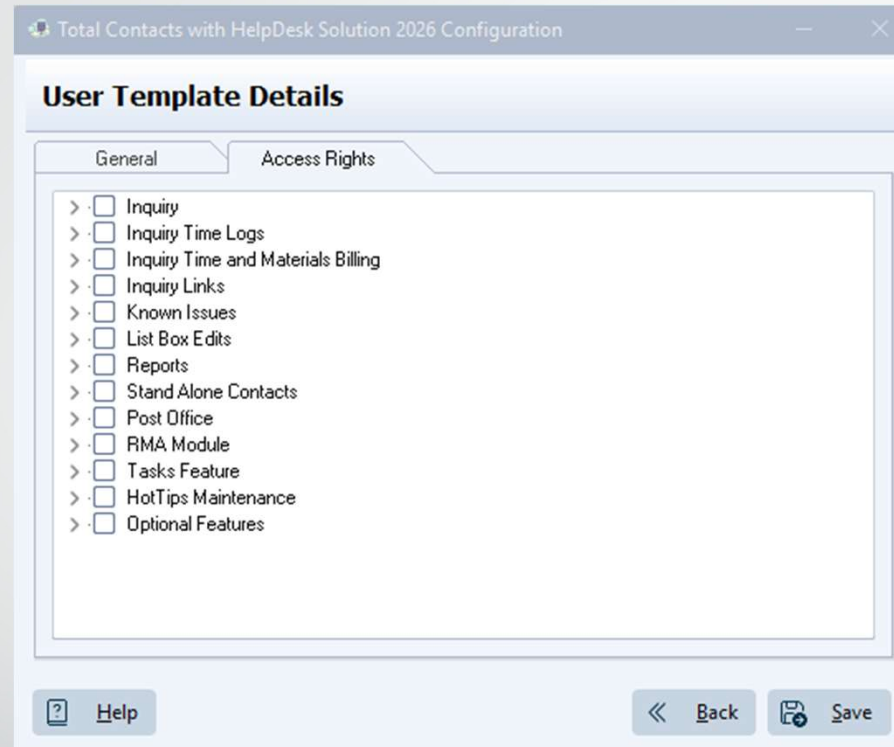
Total Contacts with HelpDesk Solution 2026 Configuration

User Template Details

General

Access Rights

Inquiry
Inquiry Time Logs
Inquiry Time and Materials Billing
Inquiry Links
Known Issues
List Box Edits
Reports
Stand Alone Contacts
Post Office
RMA Module
Tasks Feature
HotTips Maintenance
Optional Features

Help

Back

Save